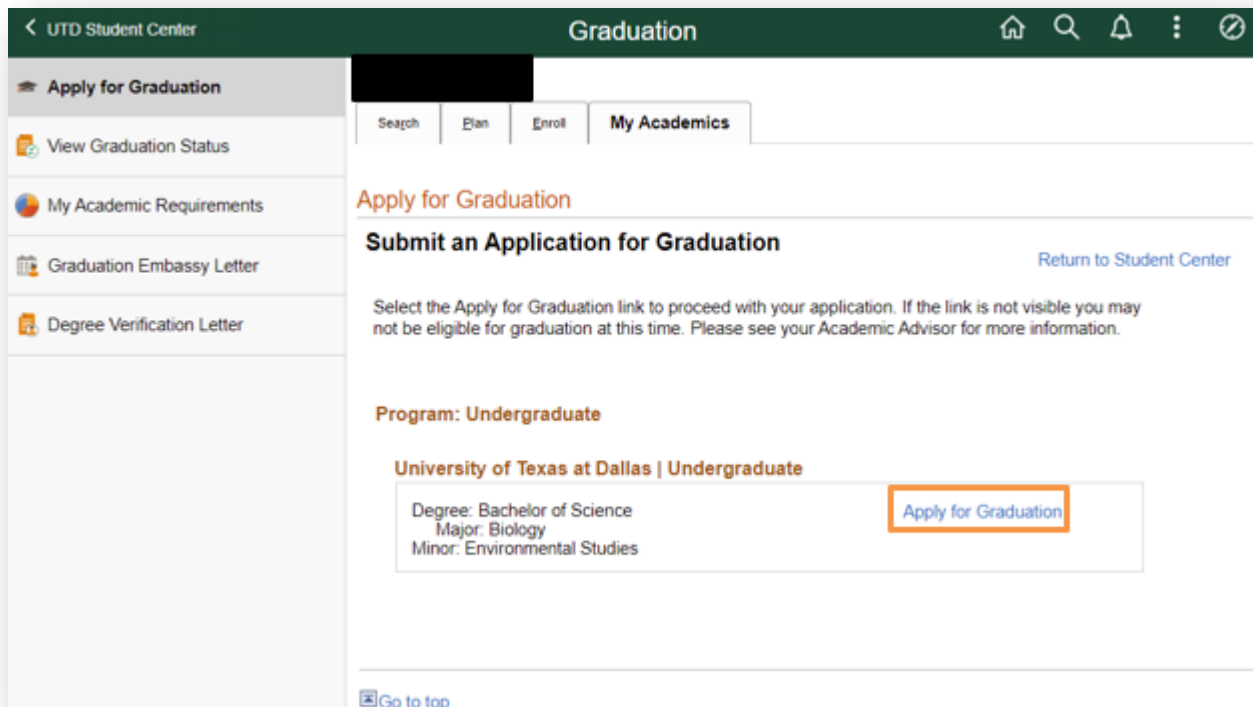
< UTD Student Center

Graduation

Apply for Graduation

View Graduation Status

My Academic Requirements

Graduation Embassy Letter

Degree Verification Letter

Search | Plan | Enroll | My Academics

Apply for Graduation

Submit an Application for Graduation

Return to Student Center

Select the Apply for Graduation link to proceed with your application. If the link is not visible you may not be eligible for graduation at this time. Please see your Academic Advisor for more information.

Program: Undergraduate

University of Texas at Dallas | Undergraduate

Degree: Bachelor of Science
Major: Biology
Minor: Environmental Studies

Apply for Graduation

Go to top